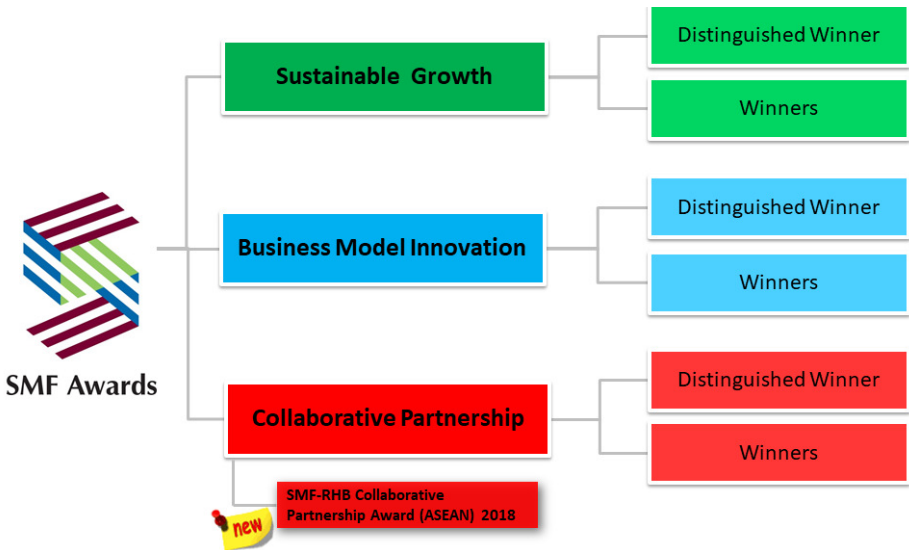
SMF Awards

Sustainable Growth

Distinguished Winner

Winners

Business Model Innovation

Distinguished Winner

Winners

Collaborative Partnership

Distinguished Winner

Winners

new

SMF-RHB Collaborative Partnership Award (ASEAN) 2018